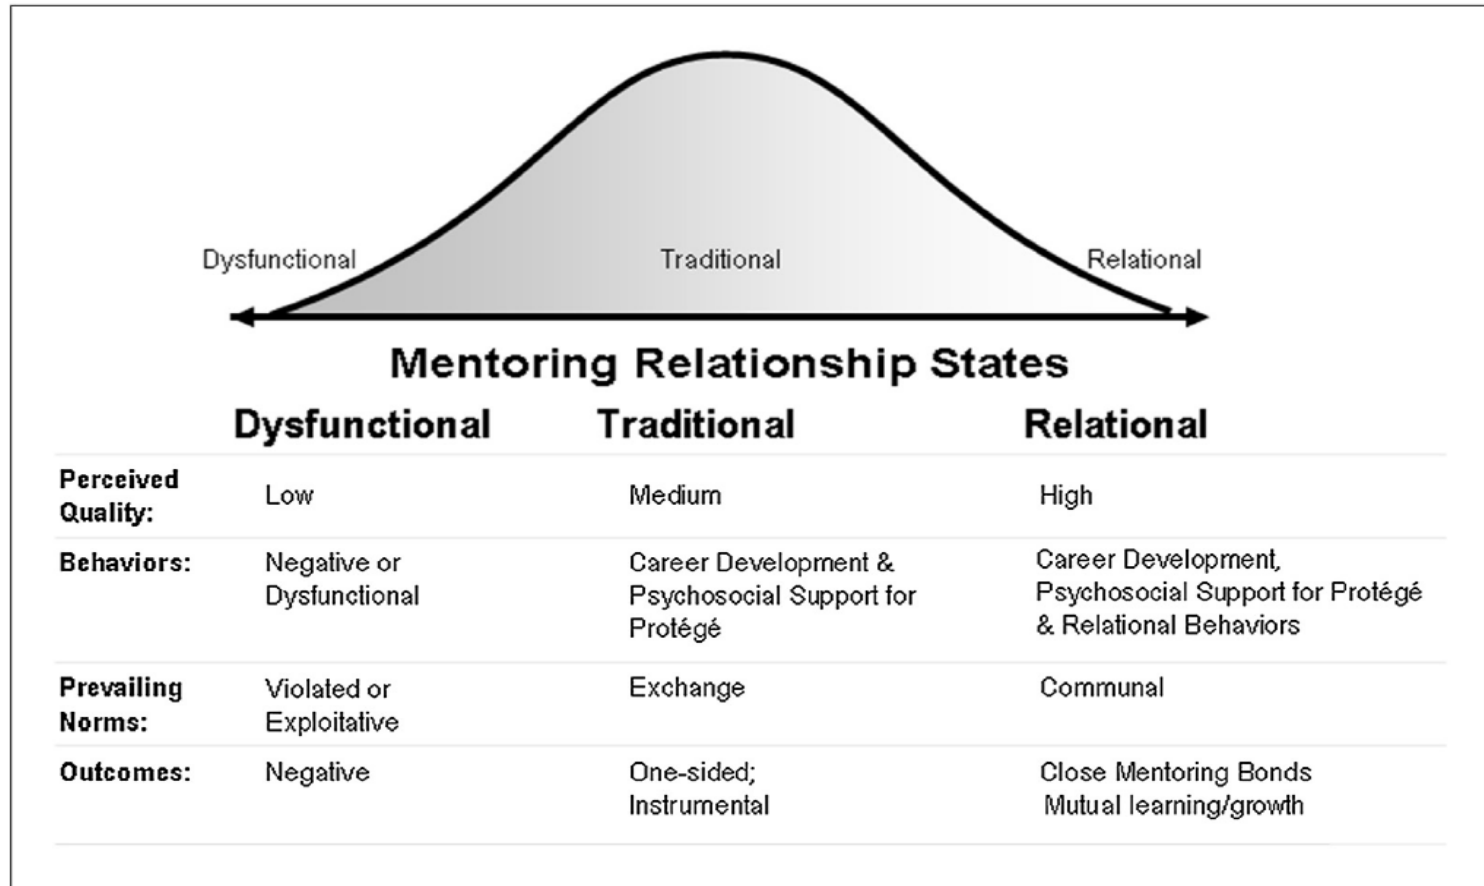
Dysfunctional

Traditional

Relational

Mentoring Relationship States

| | Dysfunctional | Traditional | Relational |
|---|---|---|---|
| Perceived Quality: | Low | Medium | High |
| Behaviors: | Negative or Dysfunctional | Career Development & Psychosocial Support for Protégé | Career Development, Psychosocial Support for Protégé & Relational Behaviors |
| Prevailing Norms: | Violated or Exploitative | Exchange | Communal |
| Outcomes: | Negative | One-sided; Instrumental | Close Mentoring Bonds Mutual learning/growth |